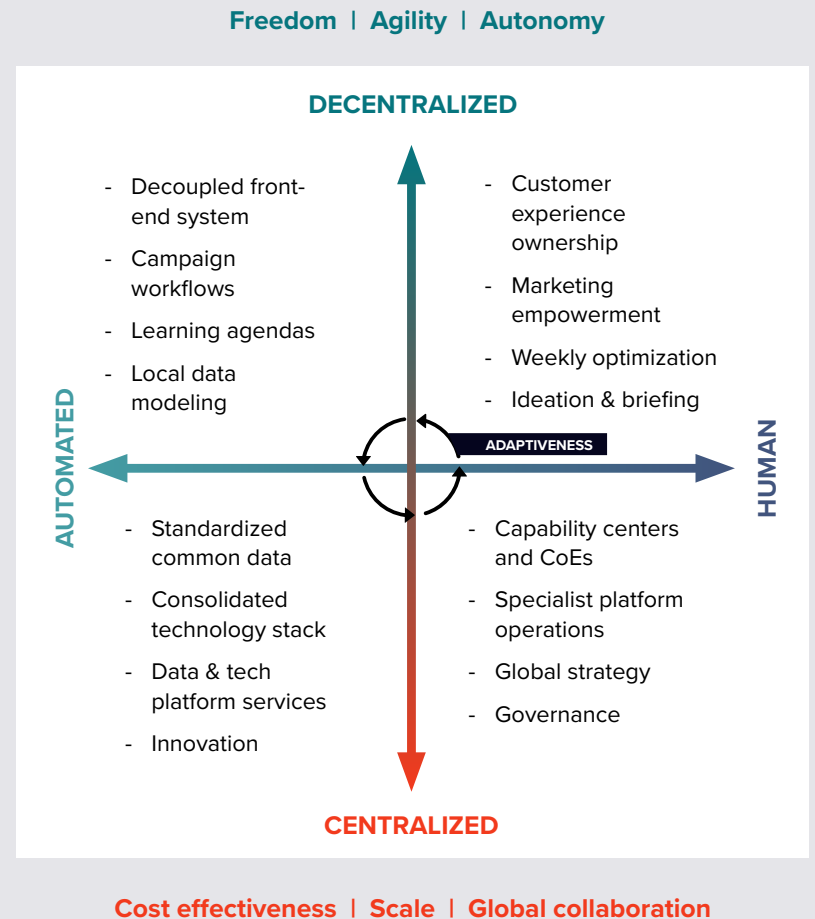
Freedom | Agility | Autonomy

DECENTRALIZED

- Decoupled front-end system
- Campaign workflows
- Learning agendas
- Local data modeling

- Customer experience ownership
- Marketing empowerment
- Weekly optimization
- Ideation & briefing

AUTOMATED

ADAPTIVENESS

HUMAN

- Standardized common data
- Consolidated technology stack
- Data & tech platform services
- Innovation

- Capability centers and CoEs
- Specialist platform operations
- Global strategy
- Governance

CENTRALIZED

Cost effectiveness | Scale | Global collaboration